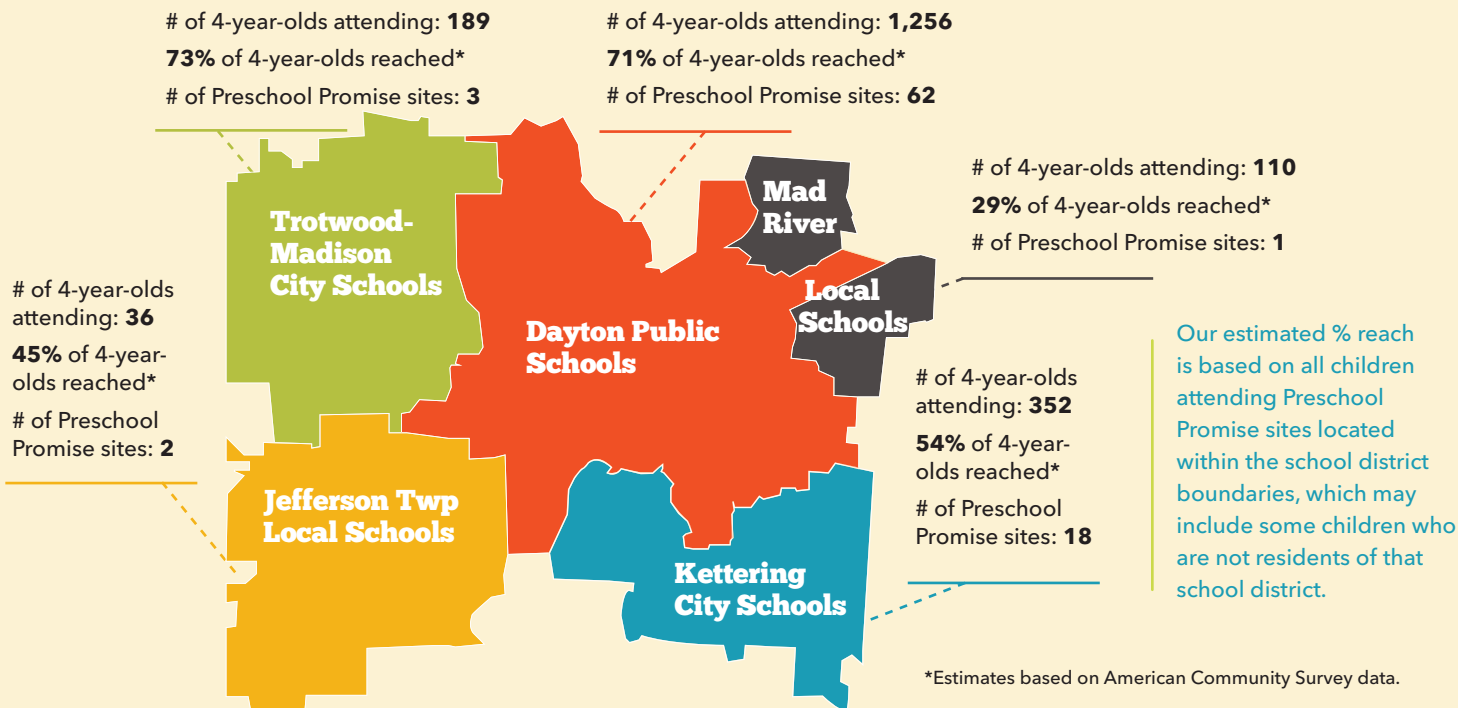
# of 4-year-olds attending: **189**
**73%** of 4-year-olds reached*
# of Preschool Promise sites: **3**

# of 4-year-olds attending: **1,256**
**71%** of 4-year-olds reached*
# of Preschool Promise sites: **62**

# of 4-year-olds attending: **110**
**29%** of 4-year-olds reached*
# of Preschool Promise sites: **1**

# of 4-year-olds attending: **36**
**45%** of 4-year-olds reached*
# of Preschool Promise sites: **2**

Trotwood-Madison City Schools

Dayton Public Schools

Mad River Local Schools

Jefferson Twp Local Schools

Kettering City Schools

# of 4-year-olds attending: **352**
**54%** of 4-year-olds reached*
# of Preschool Promise sites: **18**

Our estimated % reach is based on all children attending Preschool Promise sites located within the school district boundaries, which may include some children who are not residents of that school district.

*Estimates based on American Community Survey data.